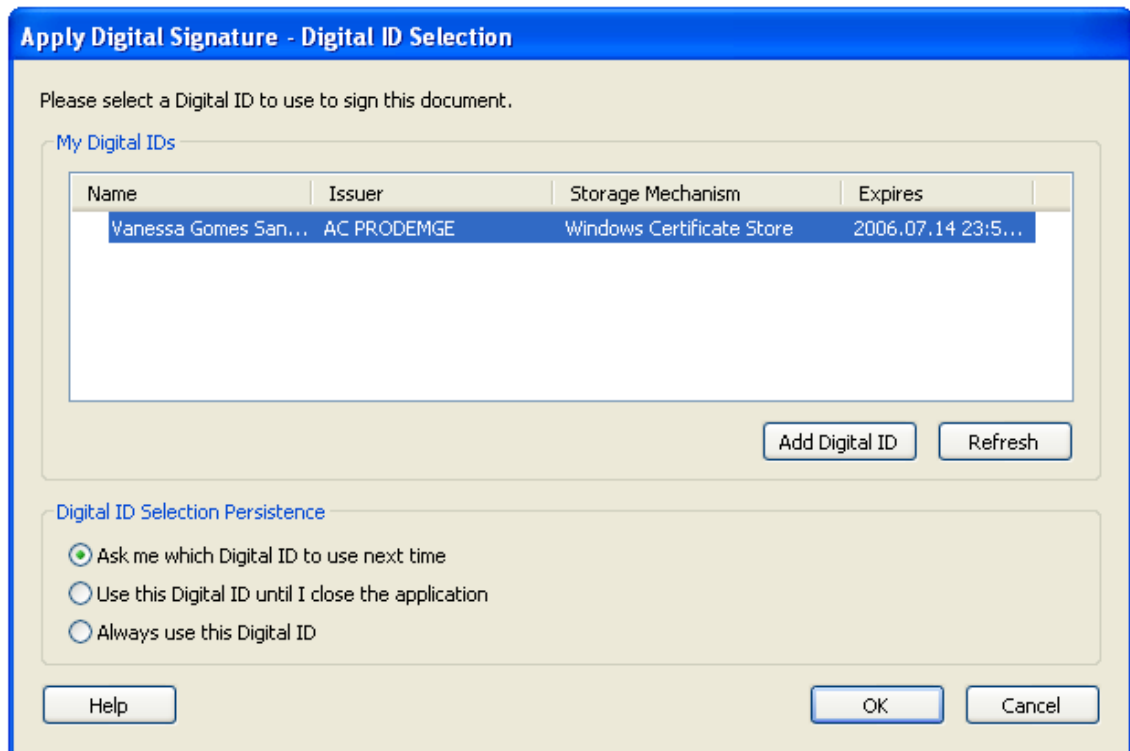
Apply Digital Signature - Digital ID Selection

Please select a Digital ID to use to sign this document.

My Digital IDs

| Name | Issuer | Storage Mechanism | Expires |
|---|---|---|---|
| Vanessa Gomes San... | AC PRODEMGE | Windows Certificate Store | 2006.07.14 23:5... |

Add Digital ID
Refresh

Digital ID Selection Persistence

Ask me which Digital ID to use next time
Use this Digital ID until I close the application
Always use this Digital ID

Help
OK
Cancel